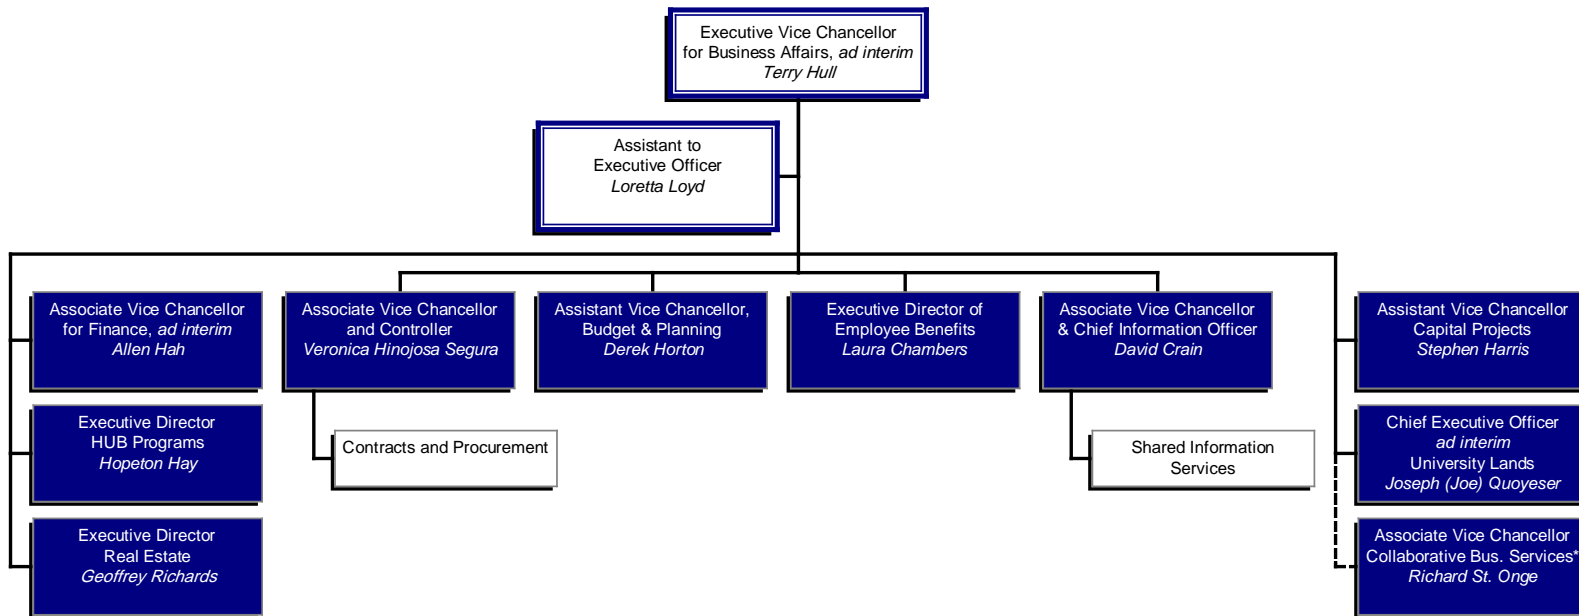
Executive Vice Chancellor for Business Affairs, *ad interim*
*Terry Hull*

Assistant to Executive Officer
*Loretta Loyd*

Associate Vice Chancellor for Finance, *ad interim*
*Allen Hah*

Executive Director HUB Programs
*Hopeton Hay*

Executive Director Real Estate
*Geoffrey Richards*

Associate Vice Chancellor and Controller
*Veronica Hinojosa Segura*

Contracts and Procurement

Assistant Vice Chancellor, Budget & Planning
*Derek Horton*

Executive Director of Employee Benefits
*Laura Chambers*

Associate Vice Chancellor & Chief Information Officer
*David Crain*

Shared Information Services

Assistant Vice Chancellor Capital Projects
*Stephen Harris*

Chief Executive Officer
*ad interim*
University Lands
*Joseph (Joe) Quoyeser*

Associate Vice Chancellor Collaborative Bus. Services*
*Richard St. Onge*